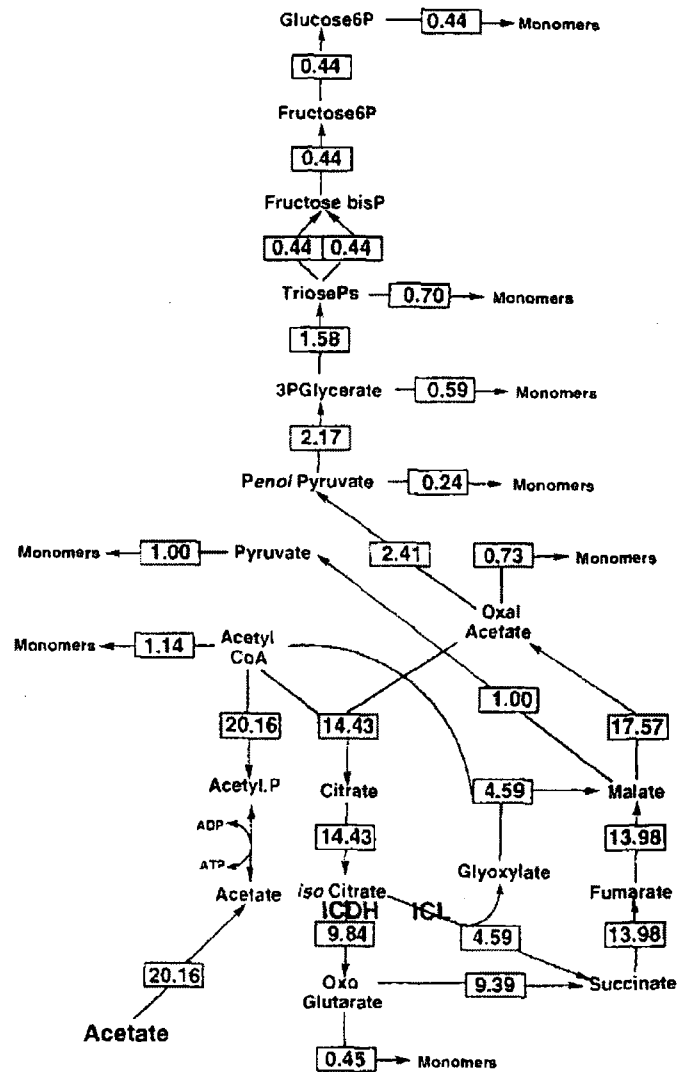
Glucose6P 0.44 Monomers

0.44

Fructose6P

0.44

Fructose bisP

0.44 0.44

TriosePs 0.70 Monomers

1.58

3PGlycerate 0.59 Monomers

2.17

Penol Pyruvate 0.24 Monomers

Monomers 1.00 Pyruvate 2.41 0.73 Monomers

Oxal Acetate

Monomers 1.14 Acetyl CoA

1.00

20.16 14.43 17.57

Acetyl.P Citrate 4.59 Malate

ADP

ATP

14.43 13.98

Acetate iso Citrate Glyoxylate Fumarate

ICDH ICL

9.84 4.59 13.98

Oxo Glutarate 9.39 Succinate

20.16

Acetate

0.45 Monomers